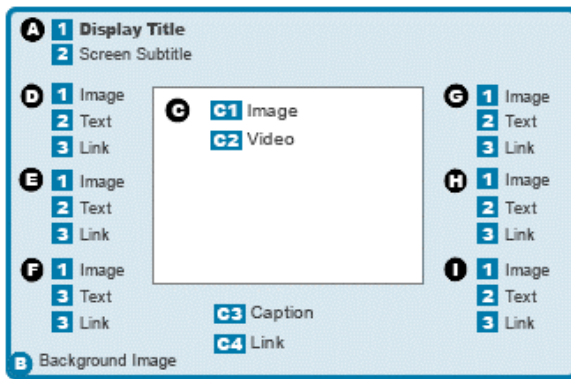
A 1 Display Title
2 Screen Subtitle

D 1 Image
2 Text
3 Link

E 1 Image
2 Text
3 Link

F 1 Image
3 Text
3 Link

C C1 Image
C2 Video

C3 Caption
C4 Link

G 1 Image
2 Text
3 Link

H 1 Image
2 Text
3 Link

I 1 Image
2 Text
3 Link

B Background Image